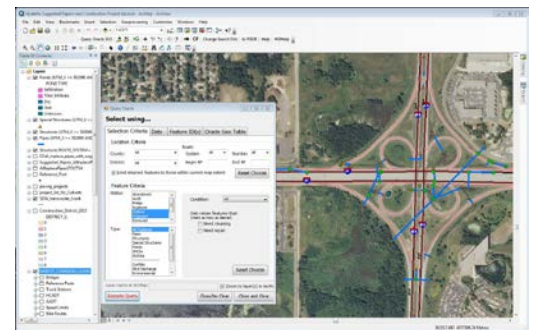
Select using...

Selection Criteria | Data | Feature ID(s) | Oracle Geo Tables

Location Criteria

County: All
District: All
System: All
Begin AP
Route No.: All
End AP

Feature Criteria

Status:

Type:

Condition: All

Reset Criteria

Reset Criteria

Execute Query

Close and Clear